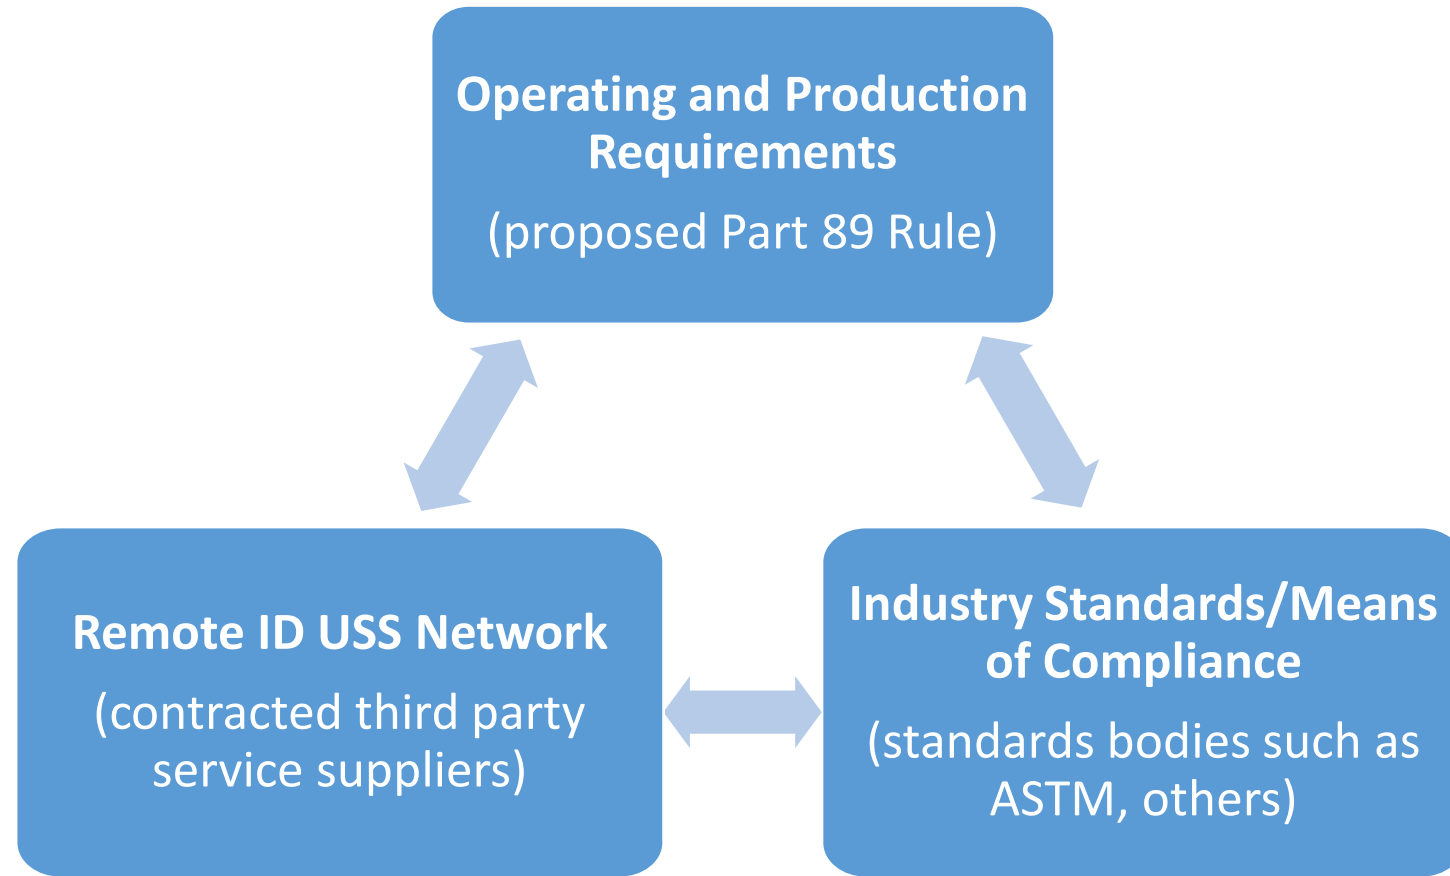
Operating and Production Requirements

(proposed Part 89 Rule)

Remote ID USS Network

(contracted third party service suppliers)

Industry Standards/Means of Compliance

(standards bodies such as ASTM, others)